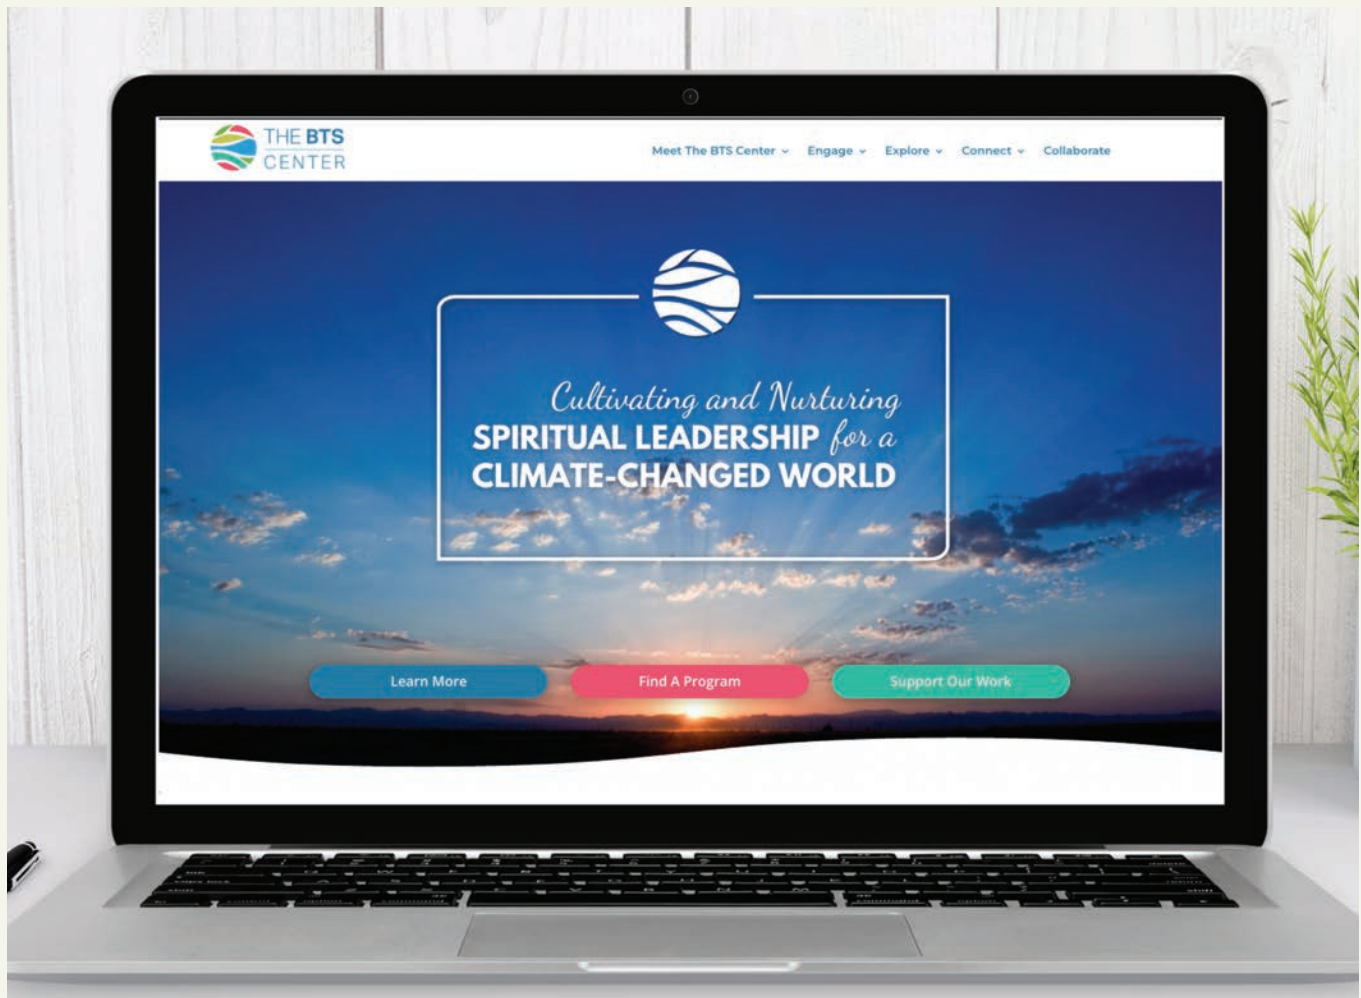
THE BTS CENTER

Meet The BTS Center ⌄ Engage ⌄ Explore ⌄ Connect ⌄ Collaborate

Cultivating and Nurturing SPIRITUAL LEADERSHIP for a CLIMATE-CHANGED WORLD

Learn More

Find A Program

Support Our Work